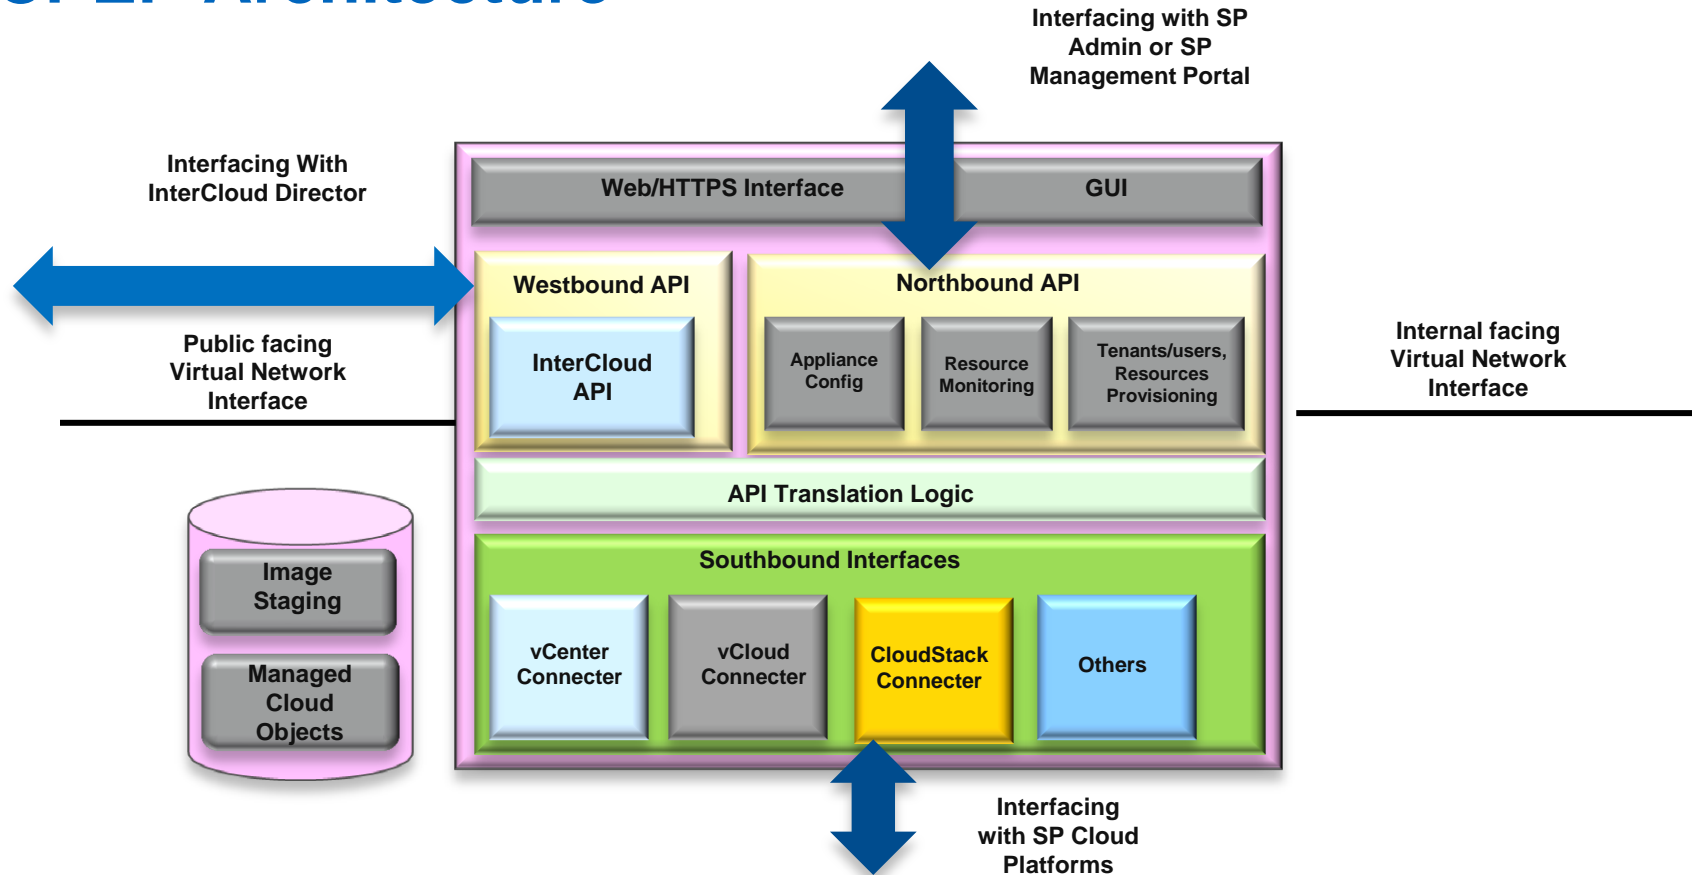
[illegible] Architecture

Interfacing with SP Admin or SP Management Portal

Interfacing With InterCloud Director

Web/HTTPS Interface

GUI

Westbound API

Northbound API

InterCloud API

Appliance Config

Resource Monitoring

Tenants/users, Resources Provisioning

Public facing Virtual Network Interface

Internal facing Virtual Network Interface

API Translation Logic

Image Staging

Managed Cloud Objects

Southbound Interfaces

vCenter Connecter

vCloud Connecter

CloudStack Connecter

Others

Interfacing with SP Cloud Platforms